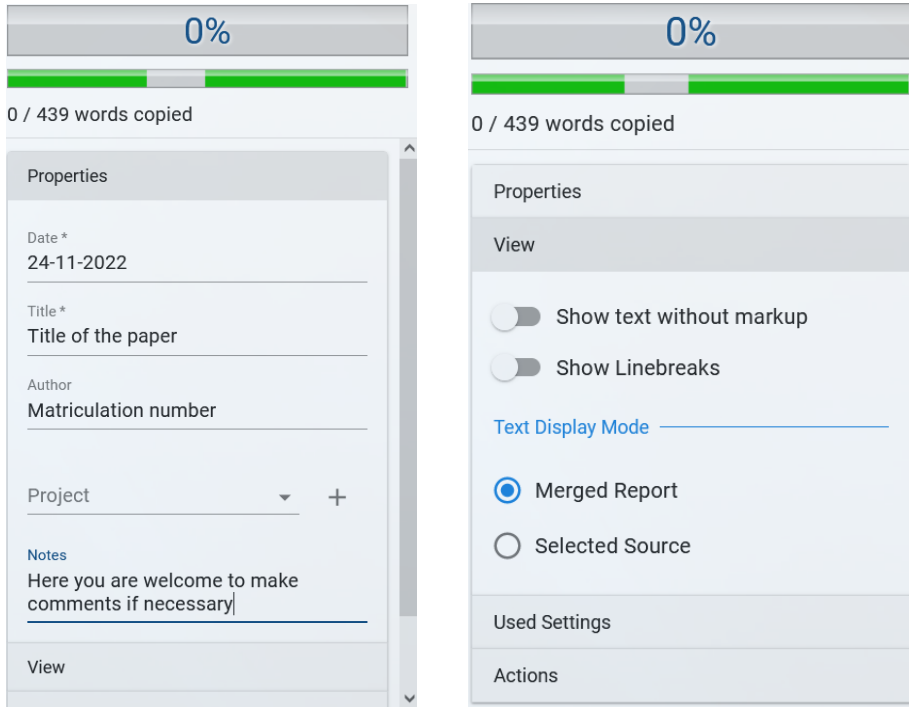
0%

0 / 439 words copied

Properties

Date *
24-11-2022

Title *
Title of the paper

Author
Matriculation number

Project +

Notes
Here you are welcome to make comments if necessary

View

0%

0 / 439 words copied

Properties

View

Show text without markup

Show Linebreaks

Text Display Mode

Merged Report

Selected Source

Used Settings

Actions